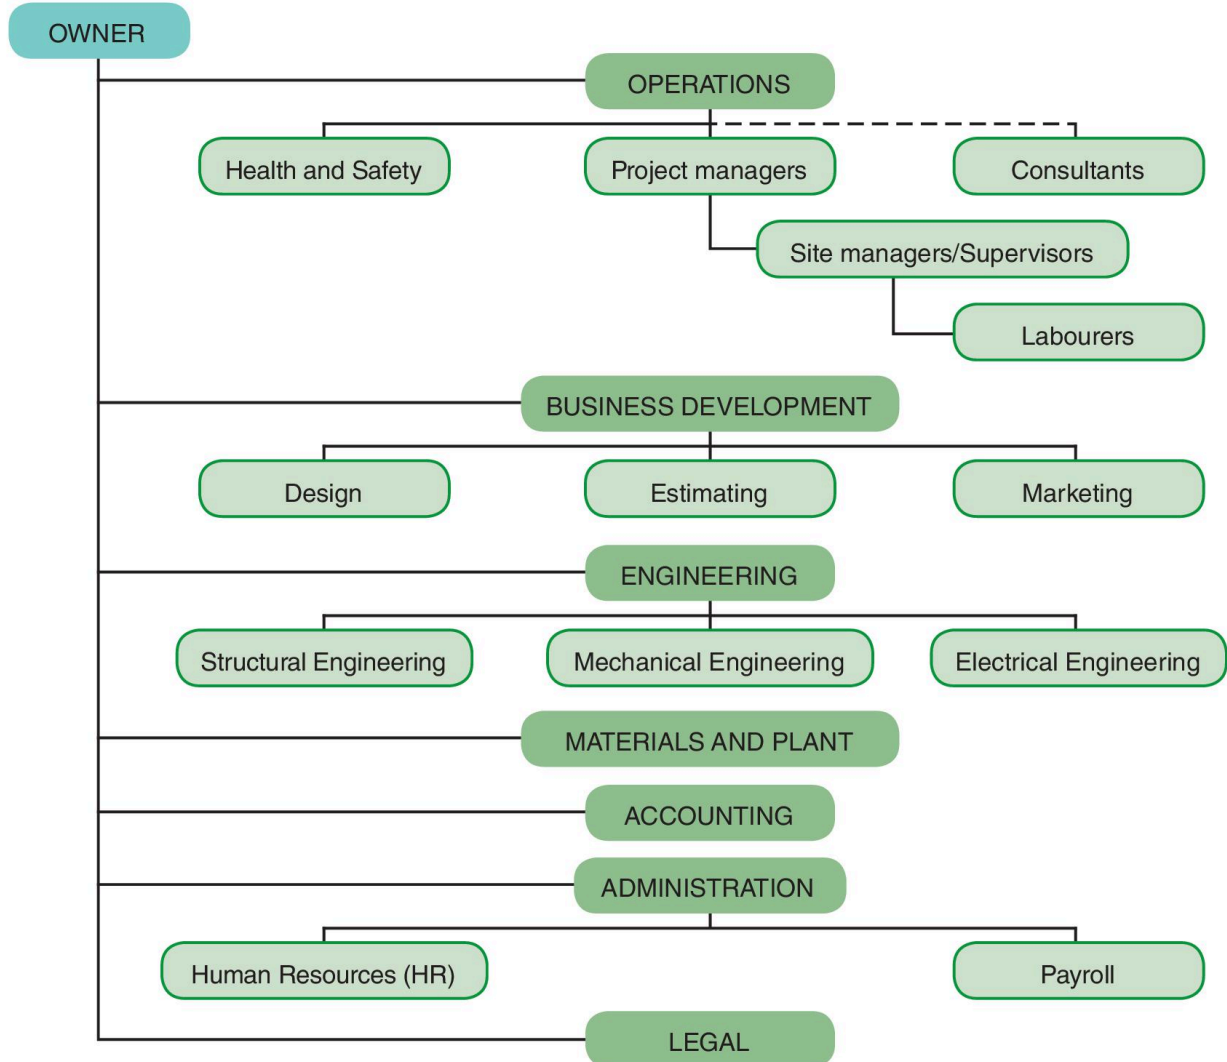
OWNER

OPERATIONS

Health and Safety

Project managers

Consultants

Site managers/Supervisors

Labourers

BUSINESS DEVELOPMENT

Design

Estimating

Marketing

ENGINEERING

Structural Engineering

Mechanical Engineering

Electrical Engineering

MATERIALS AND PLANT

ACCOUNTING

ADMINISTRATION

Human Resources (HR)

Payroll

LEGAL